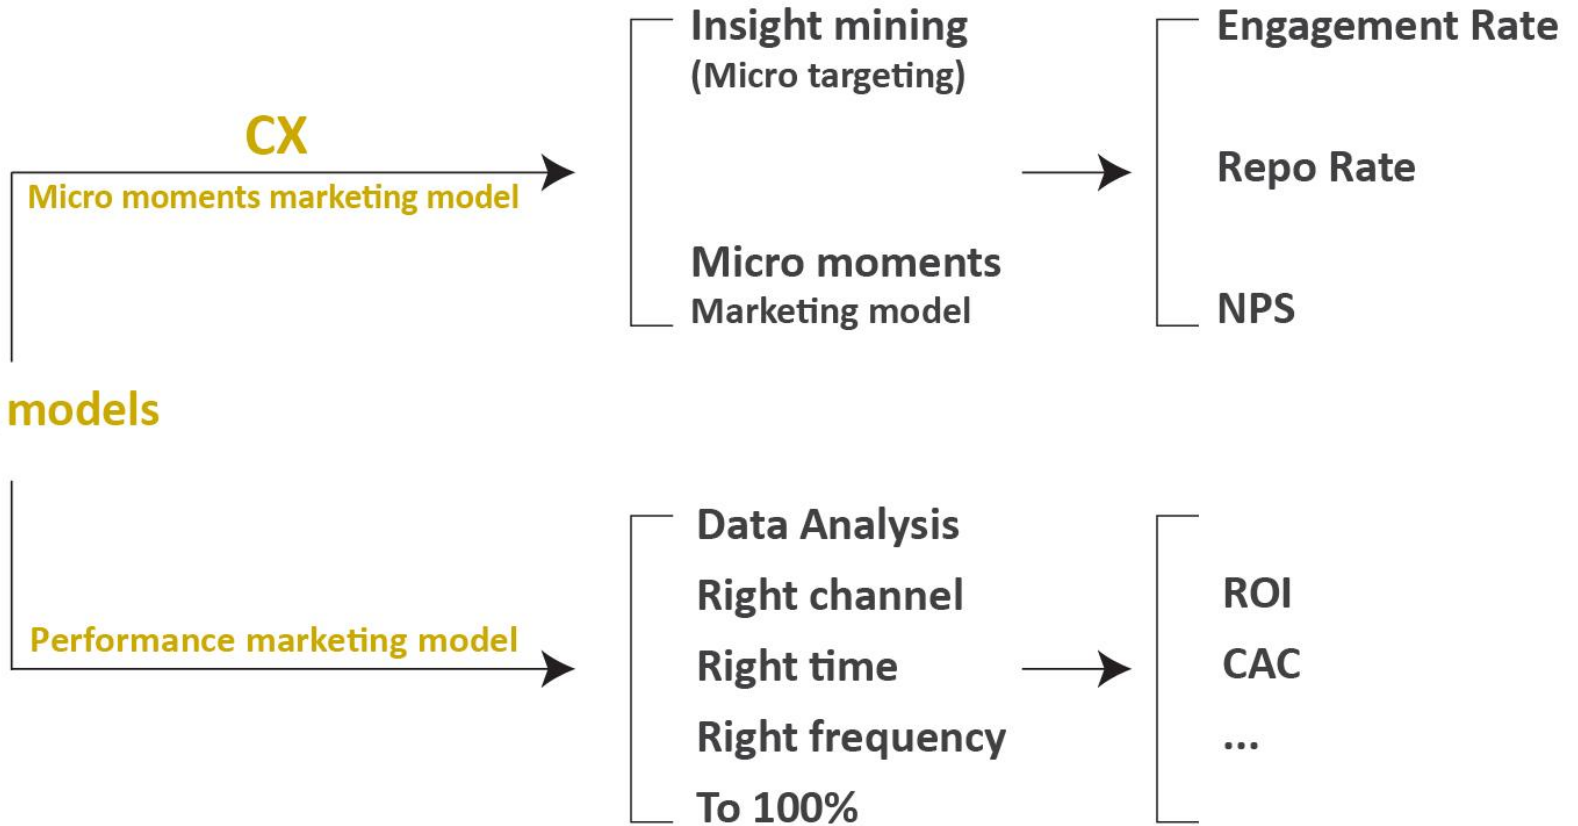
CX
Micro moments marketing model

Insight mining
(Micro targeting)

Micro moments
Marketing model

Engagement Rate

Repo Rate

NPS

models

Performance marketing model

Data Analysis
Right channel
Right time
Right frequency
To 100%

ROI
CAC
...